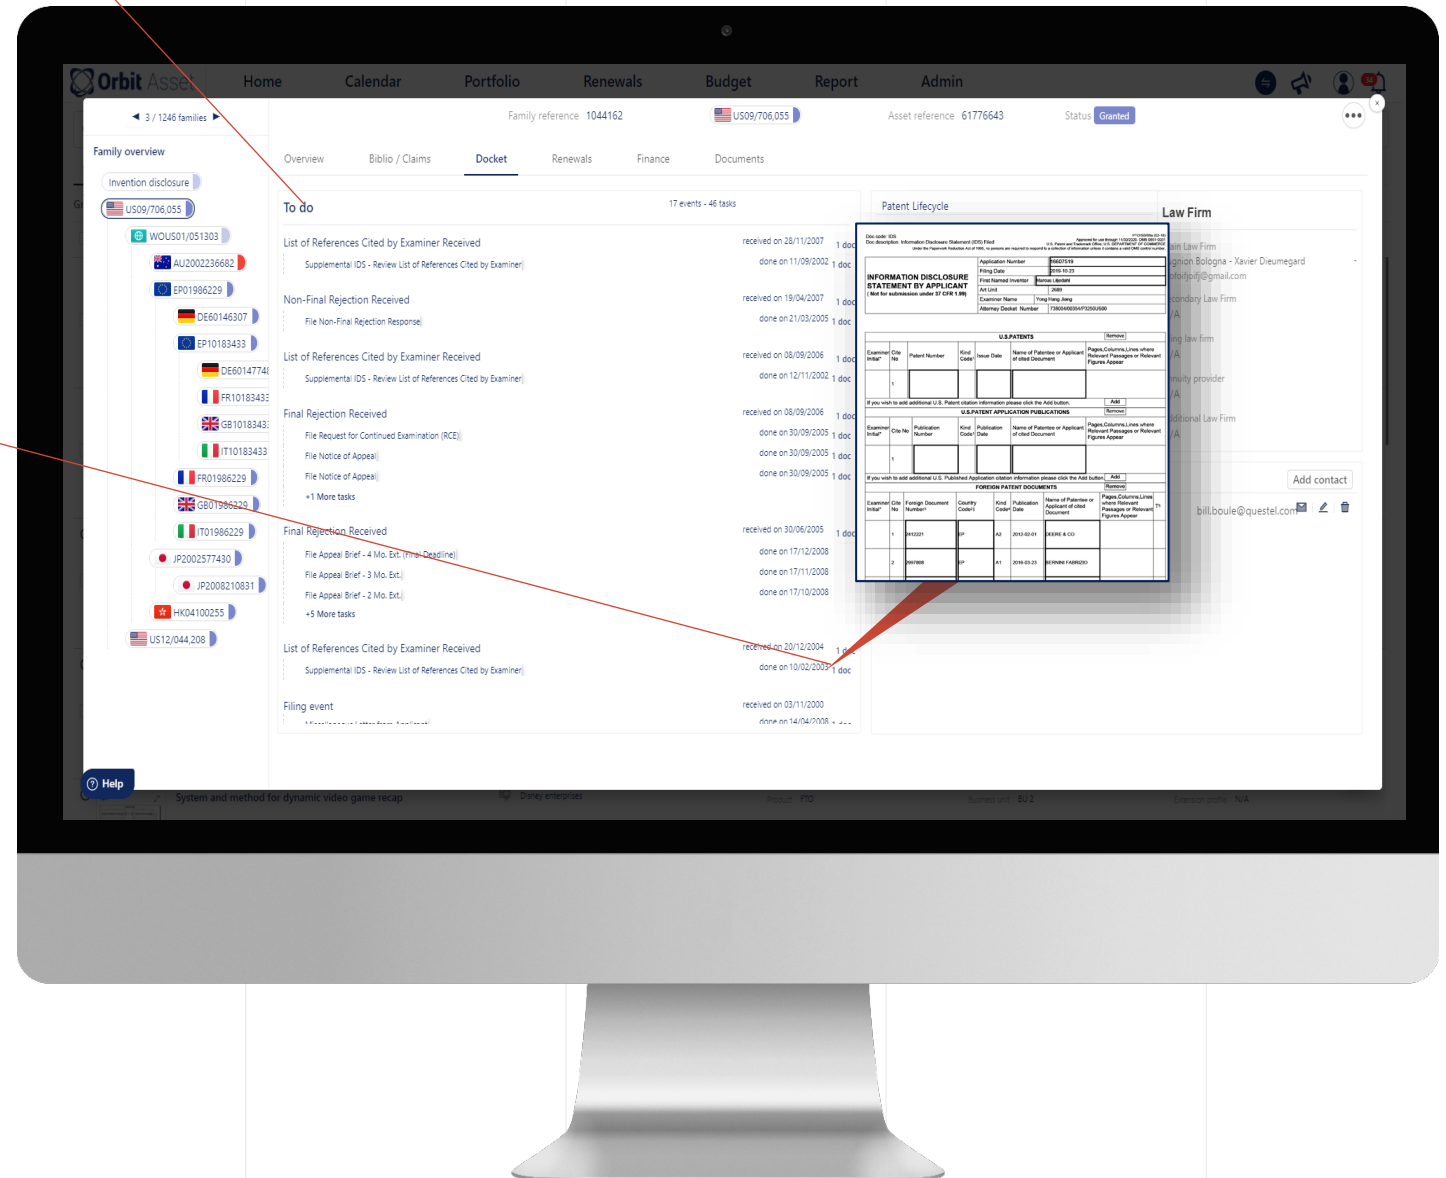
Orbit Asset Home Calendar Portfolio Renewals Budget Report Admin

◀ 3 / 1246 families ▶

Family reference 1044162 US09/706,055 Asset reference 61776643 Status Granted

Family overview

Invention disclosure
US09/706,055
WOUS01/051303
AU2002236682
EP01986229
DE60146307
EP10183433
DE6014774
FR10183433
GB1018343
IT10183433
FR01986229
GB01986229
IT01986229
JP2002577430
JP2008210831
HK04100255
US12/044,208

Overview Biblio / Claims Docket Renewals Finance Documents

To do 17 events - 46 tasks

List of References Cited by Examiner Received received on 28/11/2007 1 doc
Supplemental IDS - Review List of References Cited by Examiner done on 11/09/2002 1 doc

Non-Final Rejection Received received on 19/04/2007 1 doc
File Non-Final Rejection Response done on 21/03/2005 1 doc

List of References Cited by Examiner Received received on 08/09/2006 1 doc
Supplemental IDS - Review List of References Cited by Examiner done on 12/11/2002 1 doc

Final Rejection Received received on 08/09/2006 1 doc
File Request for Continued Examination (RCE) done on 30/09/2005 1 doc
File Notice of Appeal done on 30/09/2005 1 doc
File Notice of Appeal done on 30/09/2005 1 doc
+1 More tasks

Final Rejection Received received on 30/06/2005 1 doc
File Appeal Brief - 4 Mo. Ext. (Final Deadline) done on 17/12/2008
File Appeal Brief - 3 Mo. Ext. done on 17/11/2008
File Appeal Brief - 2 Mo. Ext. done on 17/10/2008
+5 More tasks

List of References Cited by Examiner Received received on 20/12/2004 1 doc
Supplemental IDS - Review List of References Cited by Examiner done on 10/02/2003 1 doc

Filing event received on 03/11/2000
done on 14/04/2006

Patent Lifecycle

Law Firm
Law Firm
gnion Bologna - Xavier Dieumegard
condary Law Firm
ing law firm
nuity provider
ditional Law Firm
Add contact
bill.boule@questel.com

INFORMATION DISCLOSURE STATEMENT BY APPLICANT
( Not for submission under 37 CFR 1.99)
Application Number 16607519
Filing Date 2016-10-23
First Named Inventor
Art Unit 2689
Examiner Name
Attorney Docket Number
U.S.PATENTS
U.S.PATENT APPLICATION PUBLICATIONS
FOREIGN PATENT DOCUMENTS
Add
Remove

Help

System and method for dynamic video game recap